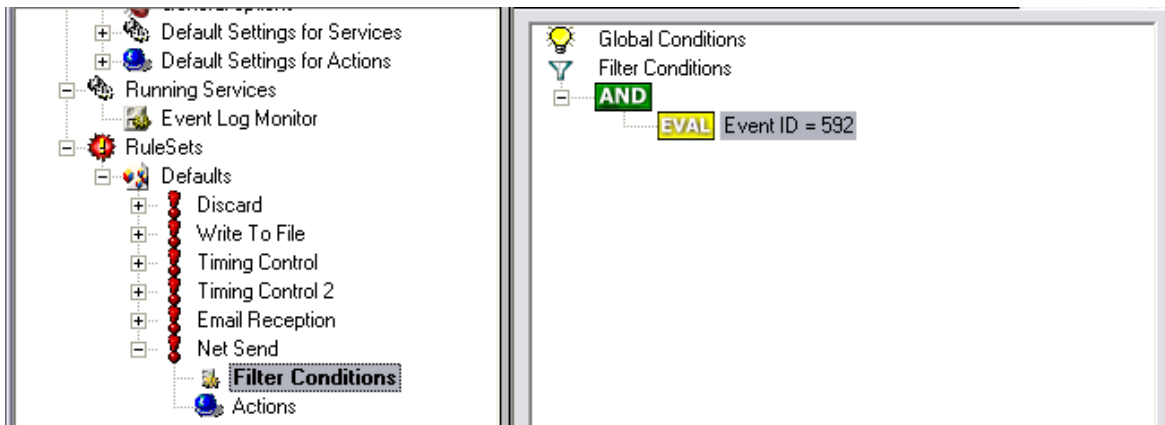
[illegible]
Default Settings for Services
Default Settings for Actions
Running Services
Event Log Monitor
RuleSets
Defaults
Discard
Write To File
Timing Control
Timing Control 2
Email Reception
Net Send
Filter Conditions
Actions

Global Conditions
Filter Conditions
AND
EVAL Event ID = 592